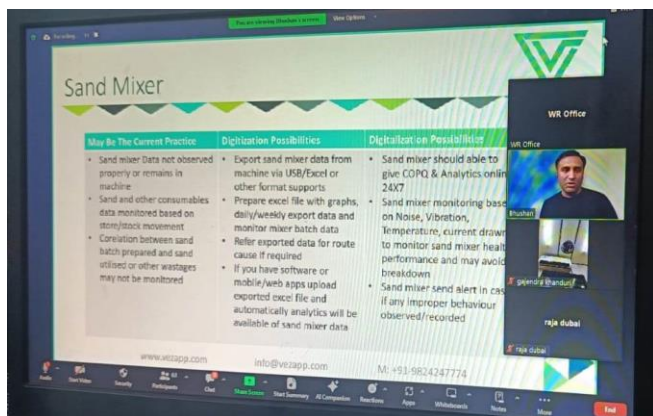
You are viewing Bhushan's screen View Options

Sand Mixer

| May Be The Current Practice | Digitization Possibilities | Digitalization Possibilities |
|---|---|---|
| • Sand mixer Data not observed properly or remains in machine • Sand and other consumables data monitored based on store/stock movement • Corelation between sand batch prepared and sand utilised or other wastages may not be monitored | • Export sand mixer data from machine via USB/Excel or other format supports • Prepare excel file with graphs, daily/weekly export data and monitor mixer batch data • Refer exported data for route cause if required • If you have software or mobile/web apps upload exported excel file and automatically analytics will be available of sand mixer data | • Sand mixer should able to give COPQ & Analytics onlin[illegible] 24X7 • Sand mixer monitoring base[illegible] on Noise, Vibration, Temperature, current drawn to monitor sand mixer healt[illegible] performance and may avoid breakdown • Sand mixer send alert in cas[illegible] if any improper behaviour observed/recorded |

www.vezapp.com info@vezapp.com M: +91-9824247774

WR Office

WR Office

Bhushan

gajendra bhandari

raja dubai

raja dubai

Audio Start Video Security Participants Chat Share Screen Start Summary AI Companion Reactions Apps Whiteboards Notes More End